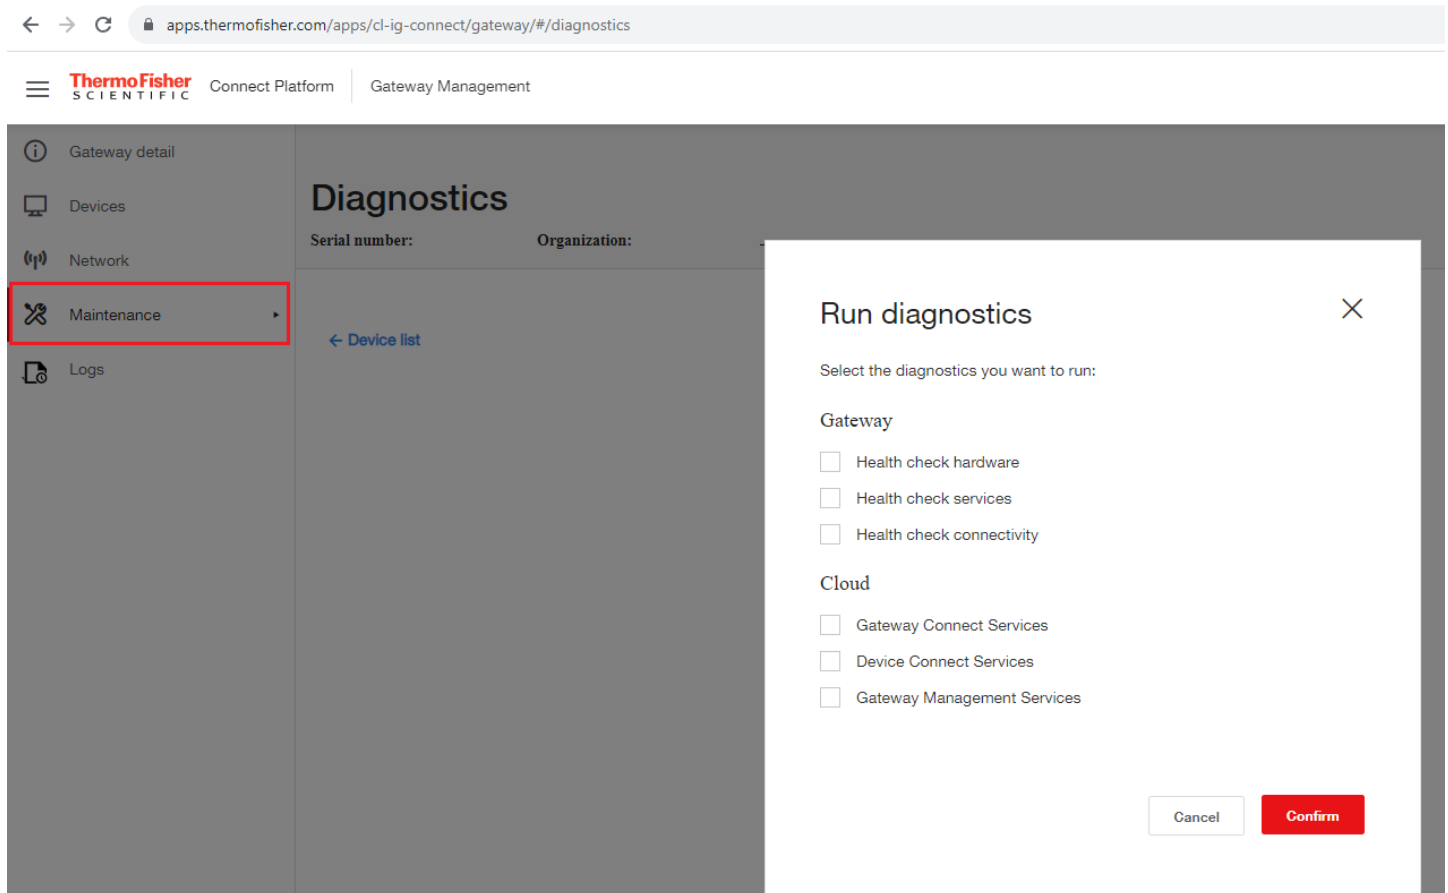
apps.thermofisher.com/apps/cl-ig-connect/gateway/#/diagnostics

ThermoFisher SCIENTIFIC Connect Platform Gateway Management

Gateway detail
Devices
Network
Maintenance
Logs

Diagnostics
Serial number: Organization:

← Device list

Run diagnostics
Select the diagnostics you want to run:

Gateway
Health check hardware
Health check services
Health check connectivity

Cloud
Gateway Connect Services
Device Connect Services
Gateway Management Services

Cancel Confirm